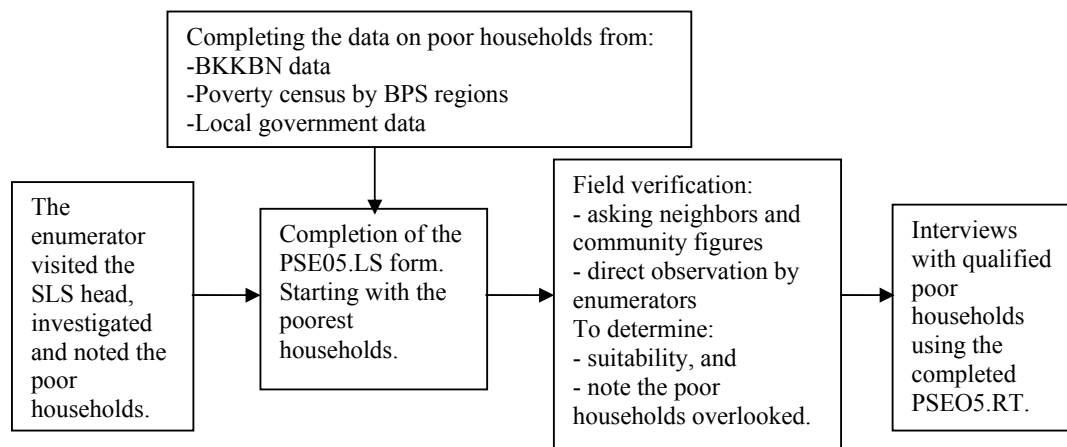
Completing the data on poor households from:
-BKKBN data
-Poverty census by BPS regions
-Local government data

The enumerator visited the SLS head, investigated and noted the poor households.

Completion of the PSE05.LS form. Starting with the poorest households.

Field verification:
- asking neighbors and community figures
- direct observation by enumerators
To determine:
- suitability, and
- note the poor households overlooked.

Interviews with qualified poor households using the completed PSEO5.RT.